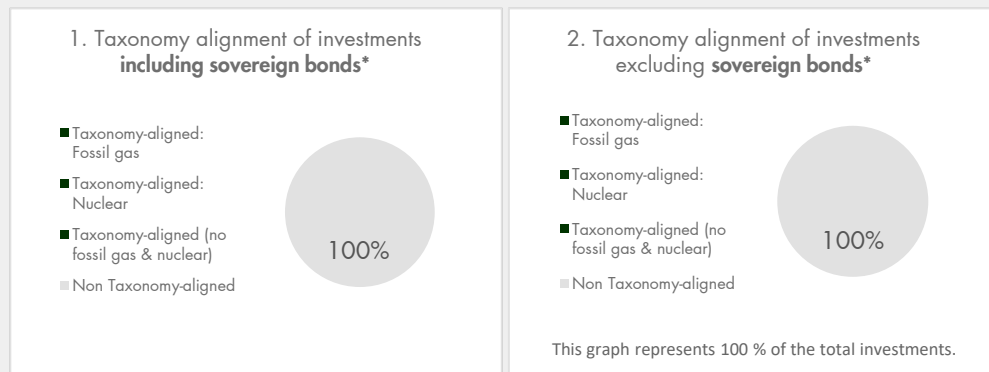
1. Taxonomy alignment of investments **including sovereign bonds***

Taxonomy-aligned: Fossil gas

Taxonomy-aligned: Nuclear

Taxonomy-aligned (no fossil gas & nuclear)

Non Taxonomy-aligned

100%

2. Taxonomy alignment of investments excluding **sovereign bonds***

Taxonomy-aligned: Fossil gas

Taxonomy-aligned: Nuclear

Taxonomy-aligned (no fossil gas & nuclear)

Non Taxonomy-aligned

100%

This graph represents 100 % of the total investments.